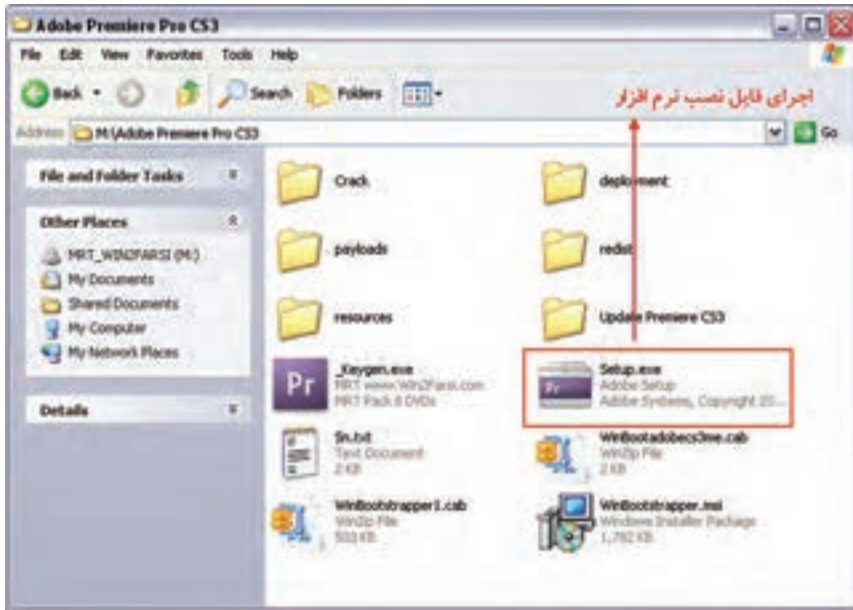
Adobe Premiere Pro CS3

File Edit View Favorites Tools Help

Back Search Folders

اجرای فایل نصب نرم افزار

Address M:\Adobe Premiere Pro CS3

Go

File and Folder Tasks

Other Places

MRT_WIN2FARSI (M:)
My Documents
Shared Documents
My Computer
My Network Places

Details

Crack

deployment

payloads

redist

resources

Update Premiere CS3

_Keygen.exe
MRT www.Win2Farsi.com
MRT Pack 8 DVDs

Setup.exe
Adobe Setup
Adobe Systems, Copyright 20...

Sn.txt
Text Document
2 KB

WinBootadobecs3me.cab
WinZip File
2 KB

WinBootstrapper1.cab
WinZip File
503 KB

WinBootstrapper.msi
Windows Installer Package
1,792 KB